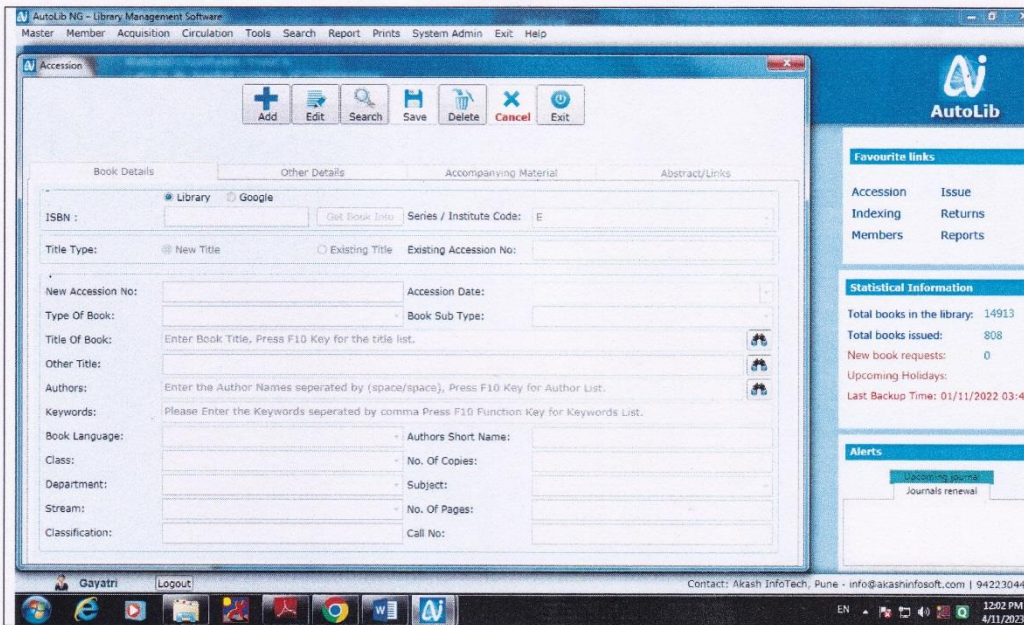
AutoLib NG - Library Management Software
Master Member Acquisition Circulation Tools Search Report Prints System Admin Exit Help

Accession

Add Edit Search Save Delete Cancel Exit

Book Details | Other Details | Accompanying Material | Abstract/Links

Library Google
ISBN : Get Book Info Series / Institute Code: E
Title Type: New Title Existing Title Existing Accession No:

New Accession No: Accession Date:
Type Of Book: Book Sub Type:
Title Of Book: Enter Book Title, Press F10 Key for the title list.
Other Title:
Authors: Enter the Author Names seperated by (space/space), Press F10 Key for Author List.
Keywords: Please Enter the Keywords seperated by comma Press F10 Function Key for Keywords List.
Book Language: Authors Short Name:
Class: No. Of Copies:
Department: Subject:
Stream: No. Of Pages:
Classification: Call No:

AutoLib

Favourite links
Accession Issue
Indexing Returns
Members Reports

Statistical Information
Total books in the library: 14913
Total books issued: 808
New book requests: 0
Upcoming Holidays:
Last Backup Time: 01/11/2022 03:4

Alerts
Upcoming journal
Journals renewal

Gayatri Logout
Contact: Akash InfoTech, Pune - info@akashinfosoft.com | 94223044

EN 12:02 PM 4/11/2023